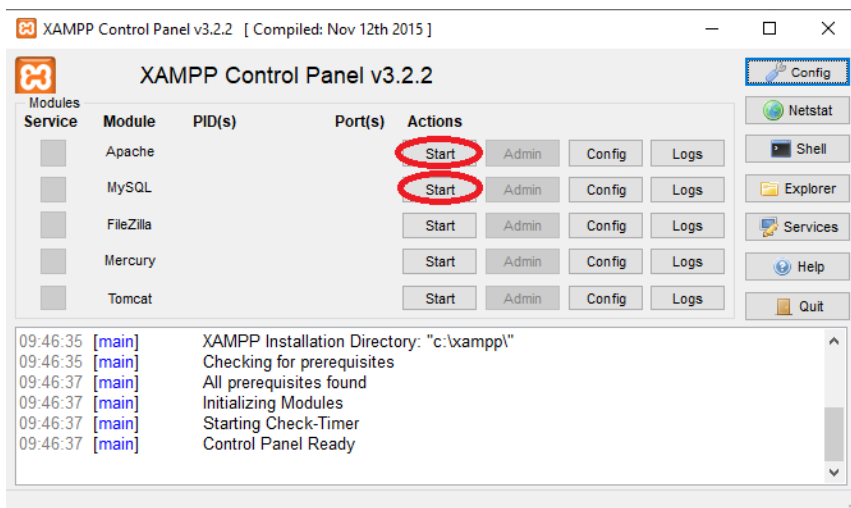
XAMPP Control Panel v3.2.2 [ Compiled: Nov 12th 2015 ]

XAMPP Control Panel v3.2.2

Config
Netstat
Shell
Explorer
Services
Help
Quit

Modules

| Service | Module | PID(s) | Port(s) | Actions | | | |
|---|---|---|---|---|---|---|---|
| | Apache | | | Start | Admin | Config | Logs |
| | MySQL | | | Start | Admin | Config | Logs |
| | FileZilla | | | Start | Admin | Config | Logs |
| | Mercury | | | Start | Admin | Config | Logs |
| | Tomcat | | | Start | Admin | Config | Logs |

09:46:35 [main] XAMPP Installation Directory: "c:\xampp\"
09:46:35 [main] Checking for prerequisites
09:46:37 [main] All prerequisites found
09:46:37 [main] Initializing Modules
09:46:37 [main] Starting Check-Timer
09:46:37 [main] Control Panel Ready